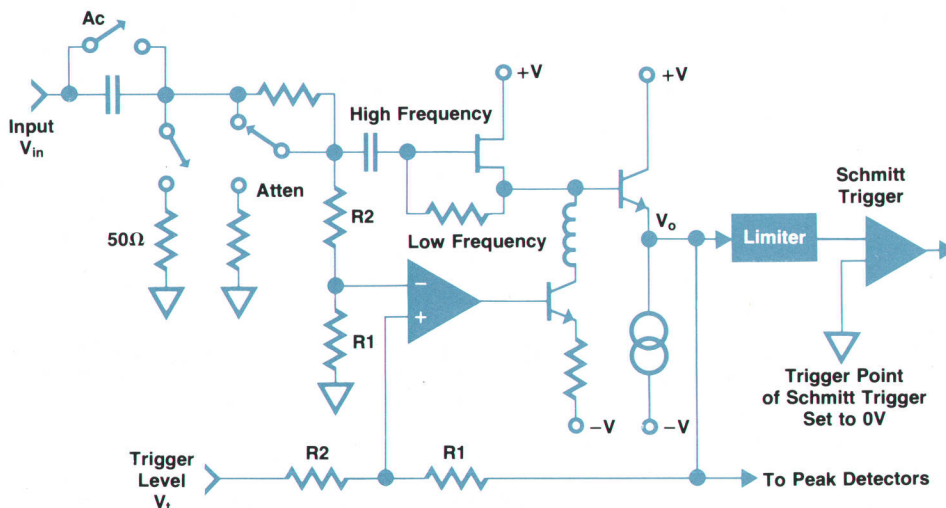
Ac

Input $V_{in}$

50Ω

Atten

High Frequency

+V

+V

R2

Low Frequency

$V_o$

Limiter

Schmitt Trigger

−

+

R1

−V

−V

Trigger Point of Schmitt Trigger Set to 0V

Trigger Level $V_t$

R2

R1

To Peak Detectors